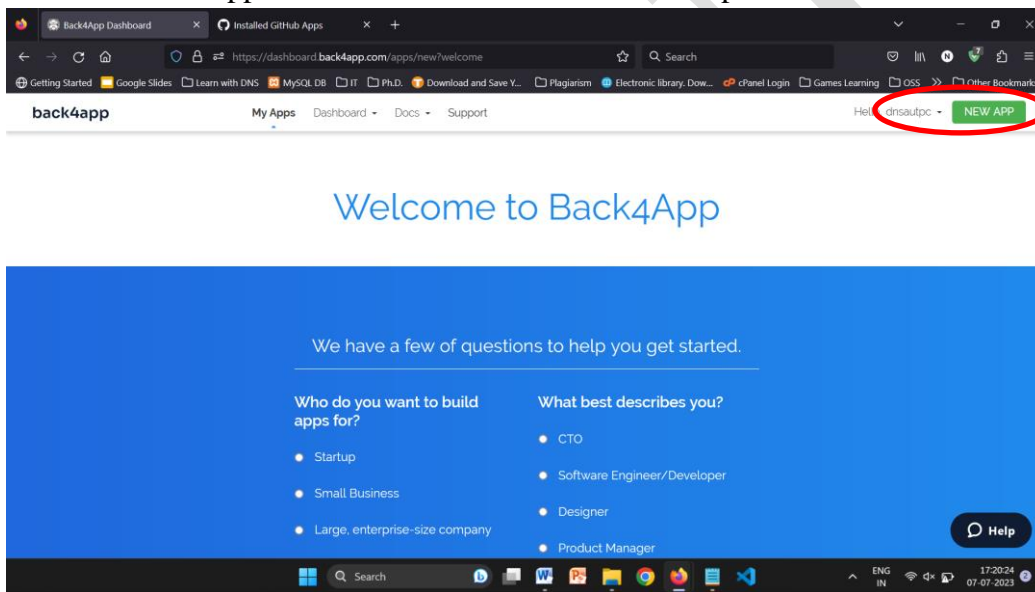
Back4App Dashboard ×
Installed GitHub Apps ×
+

https://dashboard.back4app.com/apps/new?welcome
Search

Getting Started | Google Slides | Learn with DNS | MySQL DB | IT | Ph.D. | Download and Save Y... | Plagiarism | Electronic library. Dow... | cPanel Login | Games Learning | OSS | » | Other Bookmarks

back4app
My Apps
Dashboard
Docs
Support
Hello dnsautpc
NEW APP

Welcome to Back4App

We have a few of questions to help you get started.

Who do you want to build apps for?

Startup

Small Business

Large, enterprise-size company

What best describes you?

CTO

Software Engineer/Developer

Designer

Product Manager

Help

Search

ENG IN
17:20:24
07-07-2023